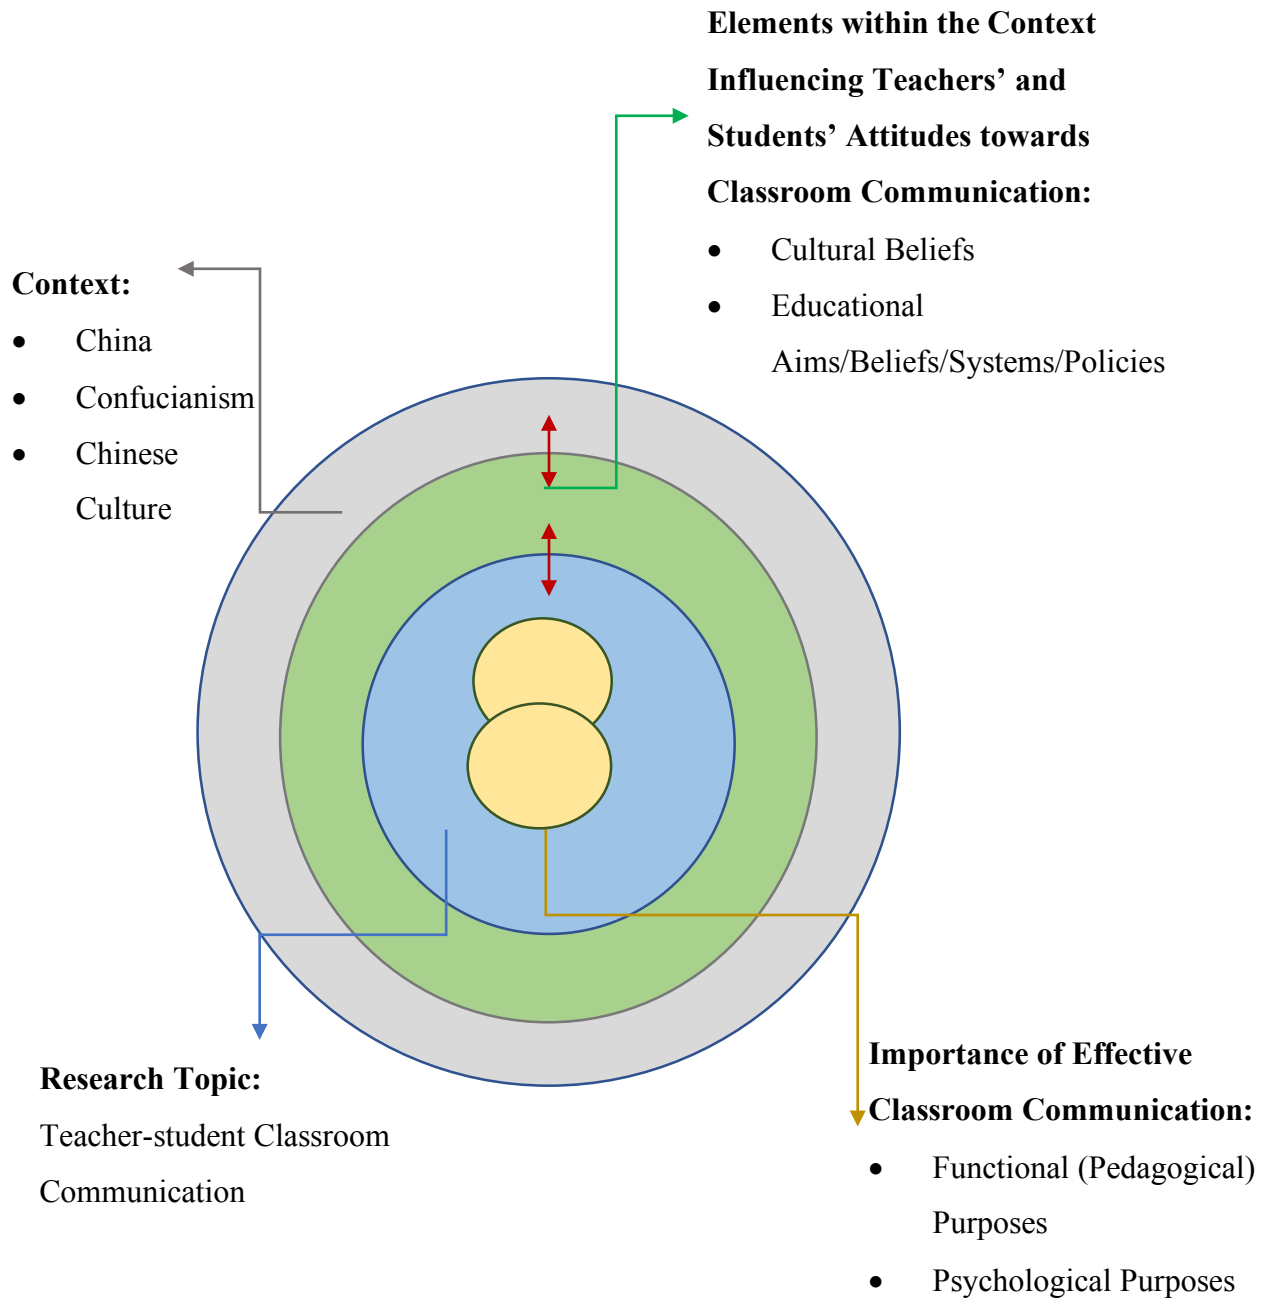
Elements within the Context Influencing Teachers’ and Students’ Attitudes towards Classroom Communication:

- Cultural Beliefs
- Educational Aims/Beliefs/Systems/Policies

Context:

- China
- Confucianism
- Chinese Culture

Research Topic:
Teacher-student Classroom Communication

Importance of Effective Classroom Communication:

- Functional (Pedagogical) Purposes
- Psychological Purposes